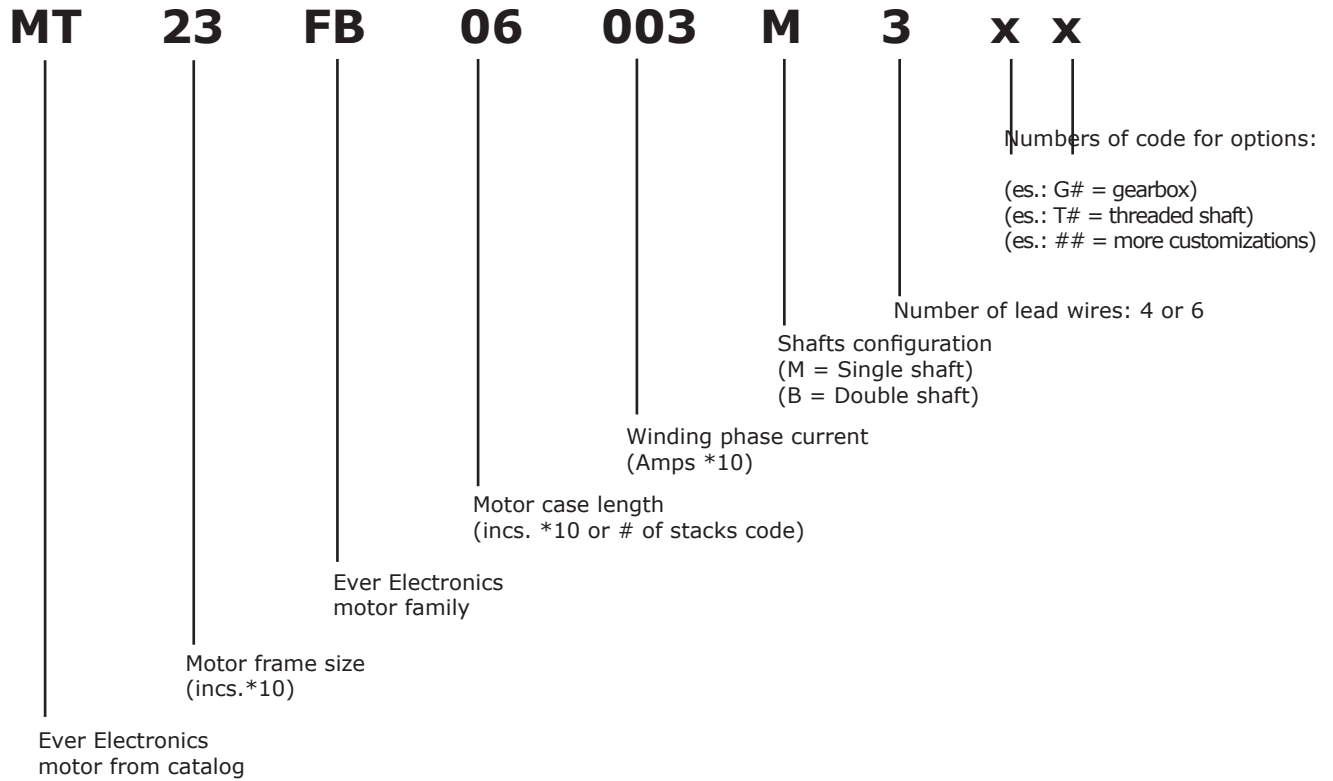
MT 23 FB 06 003 M 3 x x

Numbers of code for options:

(es.: G# = gearbox)
(es.: T# = threaded shaft)
(es.: ## = more customizations)

Number of lead wires: 4 or 6

Shafts configuration
(M = Single shaft)
(B = Double shaft)

Winding phase current
(Amps *10)

Motor case length
(incs. *10 or # of stacks code)

Ever Electronics
motor family

Motor frame size
(incs.*10)

Ever Electronics
motor from catalog